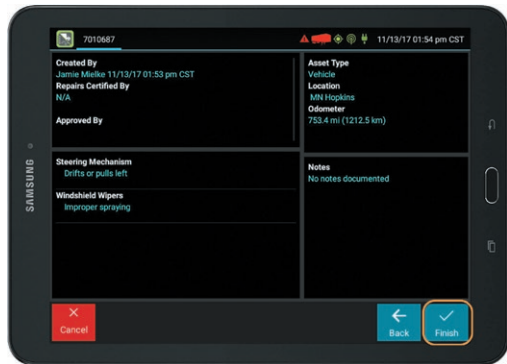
7010687

11/13/17 01:54 pm CST

Created By
Jamie Mielke 11/13/17 01:53 pm CST
Repairs Certified By
N/A

Approved By

Asset Type
Vehicle
Location
MN Hopkins
Odometer
753.4 mi (1212.5 km)

Steering Mechanism
Drifts or pulls left

Windshield Wipers
Improper spraying

Notes
No notes documented

SAMSUNG

×
Cancel

←
Back

✓
Finish